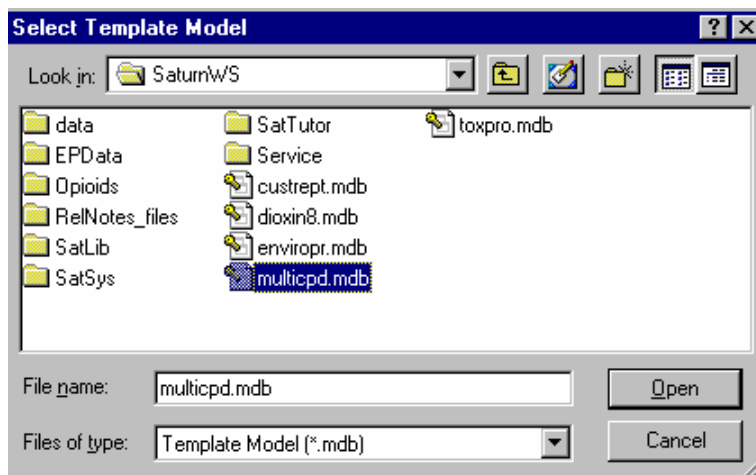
Select Template Model

?

X

Look in: SaturnWS

data
EPData
Opioids
RelNotes_files
SatLib
SatSys

SatTutor
Service
custrept.mdb
dioxin8.mdb
enviropr.mdb
multicpd.mdb

toxpro.mdb

File name: multicpd.mdb

Open

Files of type: Template Model (*.mdb)

Cancel